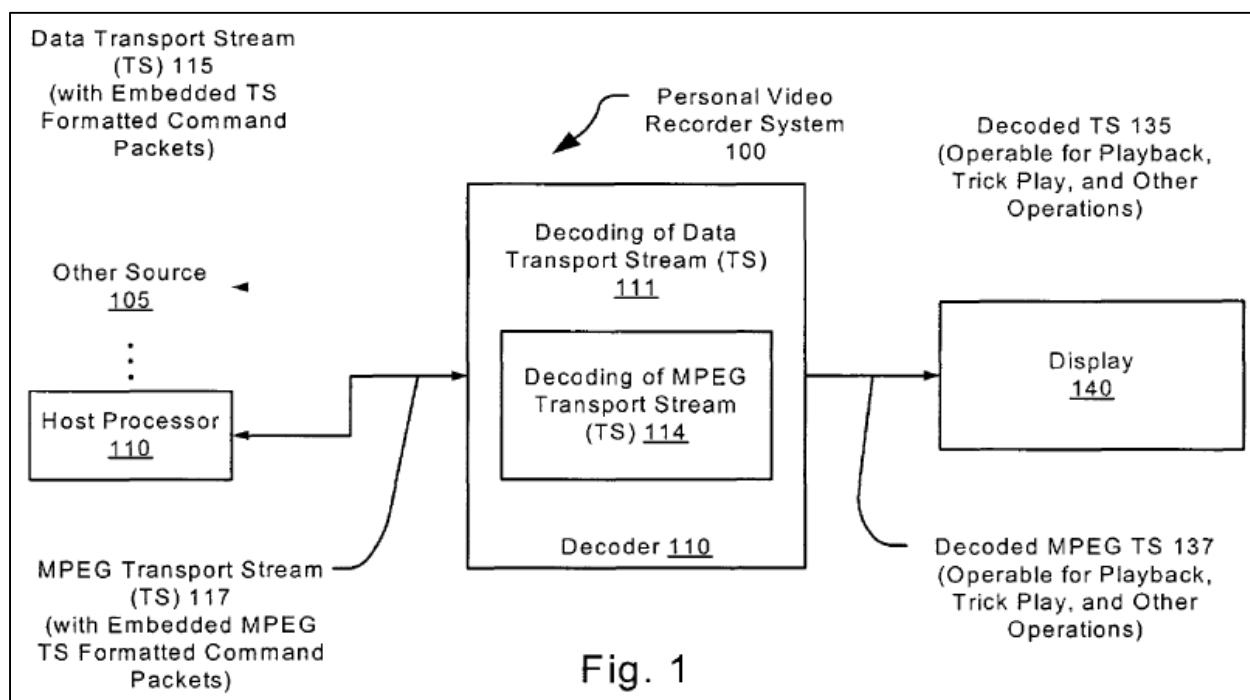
Data Transport Stream (TS) 115 (with Embedded TS Formatted Command Packets)

Personal Video Recorder System 100

Decoded TS 135 (Operable for Playback, Trick Play, and Other Operations)

Other Source 105

Host Processor 110

Decoding of Data Transport Stream (TS) 111

Decoding of MPEG Transport Stream (TS) 114

Decoder 110

Display 140

MPEG Transport Stream (TS) 117 (with Embedded MPEG TS Formatted Command Packets)

Decoded MPEG TS 137 (Operable for Playback, Trick Play, and Other Operations)

Fig. 1